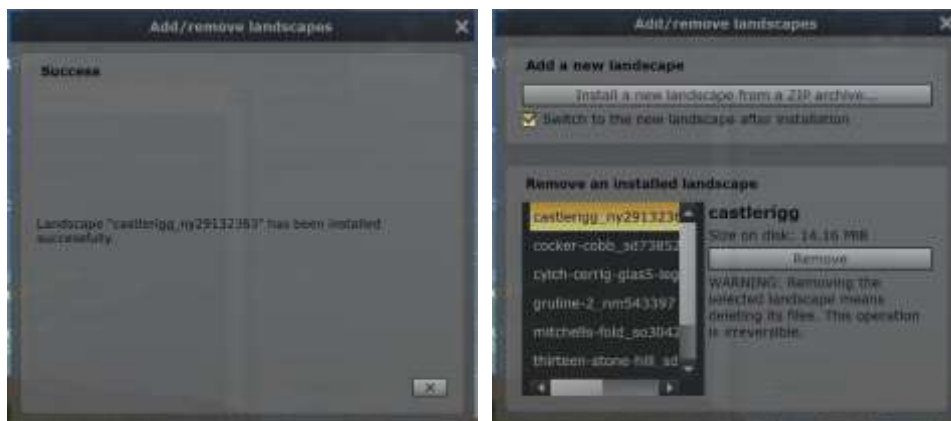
Add/remove landscapes

Success

Landscape "castlerigg_ny29132363" has been installed successfully.

Add/remove landscapes

Add a new landscape

Install a new landscape from a ZIP archive...

Switch to the new landscape after installation

Remove an installed landscape

castlerigg_ny291323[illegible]

cocker-cobb_sd7385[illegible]

cytch-cerrig-glas5-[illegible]

grufine-2_nm543397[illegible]

mitchells-fold_so304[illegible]

thirteen-stone-hill_sd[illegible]

castlerigg

Size on disk: 14.16 MB

Remove

WARNING: Removing the selected landscape means deleting its files. This operation is irreversible.